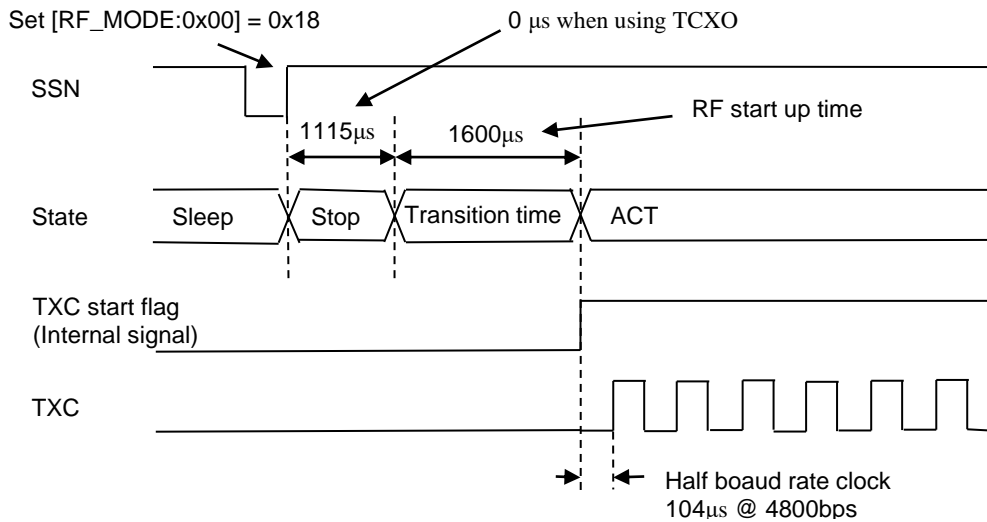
Set [RF_MODE:0x00] = 0x18

0 μs when using TCXO

SSN

1115μs

1600μs

RF start up time

State

Sleep

Stop

Transition time

ACT

TXC start flag
(Internal signal)

TXC

Half boaud rate clock
104μs @ 4800bps